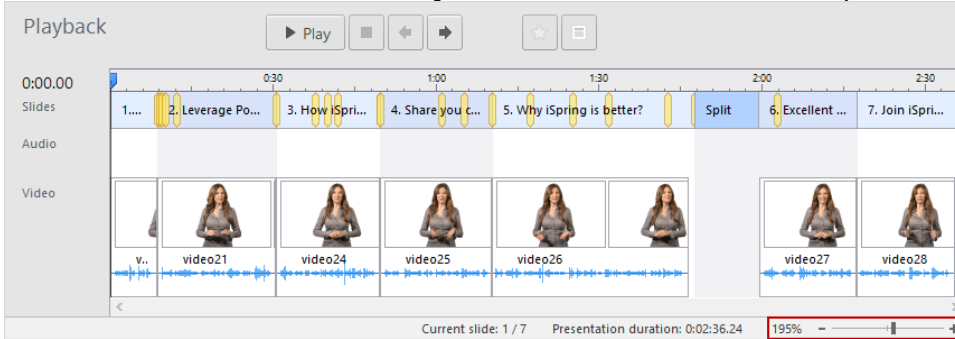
Playback

Play

0:00.00

0:30 1:00 1:30 2:00 2:30

Slides

1.... 2. Leverage Po... 3. How iSpri... 4. Share you c... 5. Why iSpring is better? Split 6. Excellent ... 7. Join iSpri...

Audio

Video

v.. video21 video24 video25 video26 video27 video28

Current slide: 1 / 7 Presentation duration: 0:02:36.24 195% − +